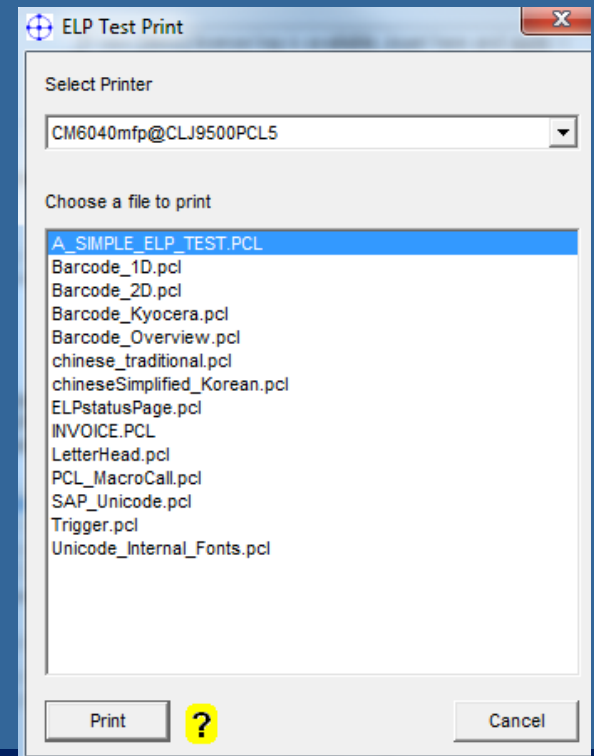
ELP Test Print

Select Printer

CM6040mfp@CLJ9500PCL5

Choose a file to print

A_SIMPLE_ELP_TEST.PCL
Barcode_1D.pcl
Barcode_2D.pcl
Barcode_Kyocera.pcl
Barcode_Overview.pcl
chinese_traditional.pcl
chineseSimplified_Korean.pcl
ELPstatusPage.pcl
INVOICE.PCL
LetterHead.pcl
PCL_MacroCall.pcl
SAP_Unicode.pcl
Trigger.pcl
Unicode_Internal_Fonts.pcl

Print ? Cancel